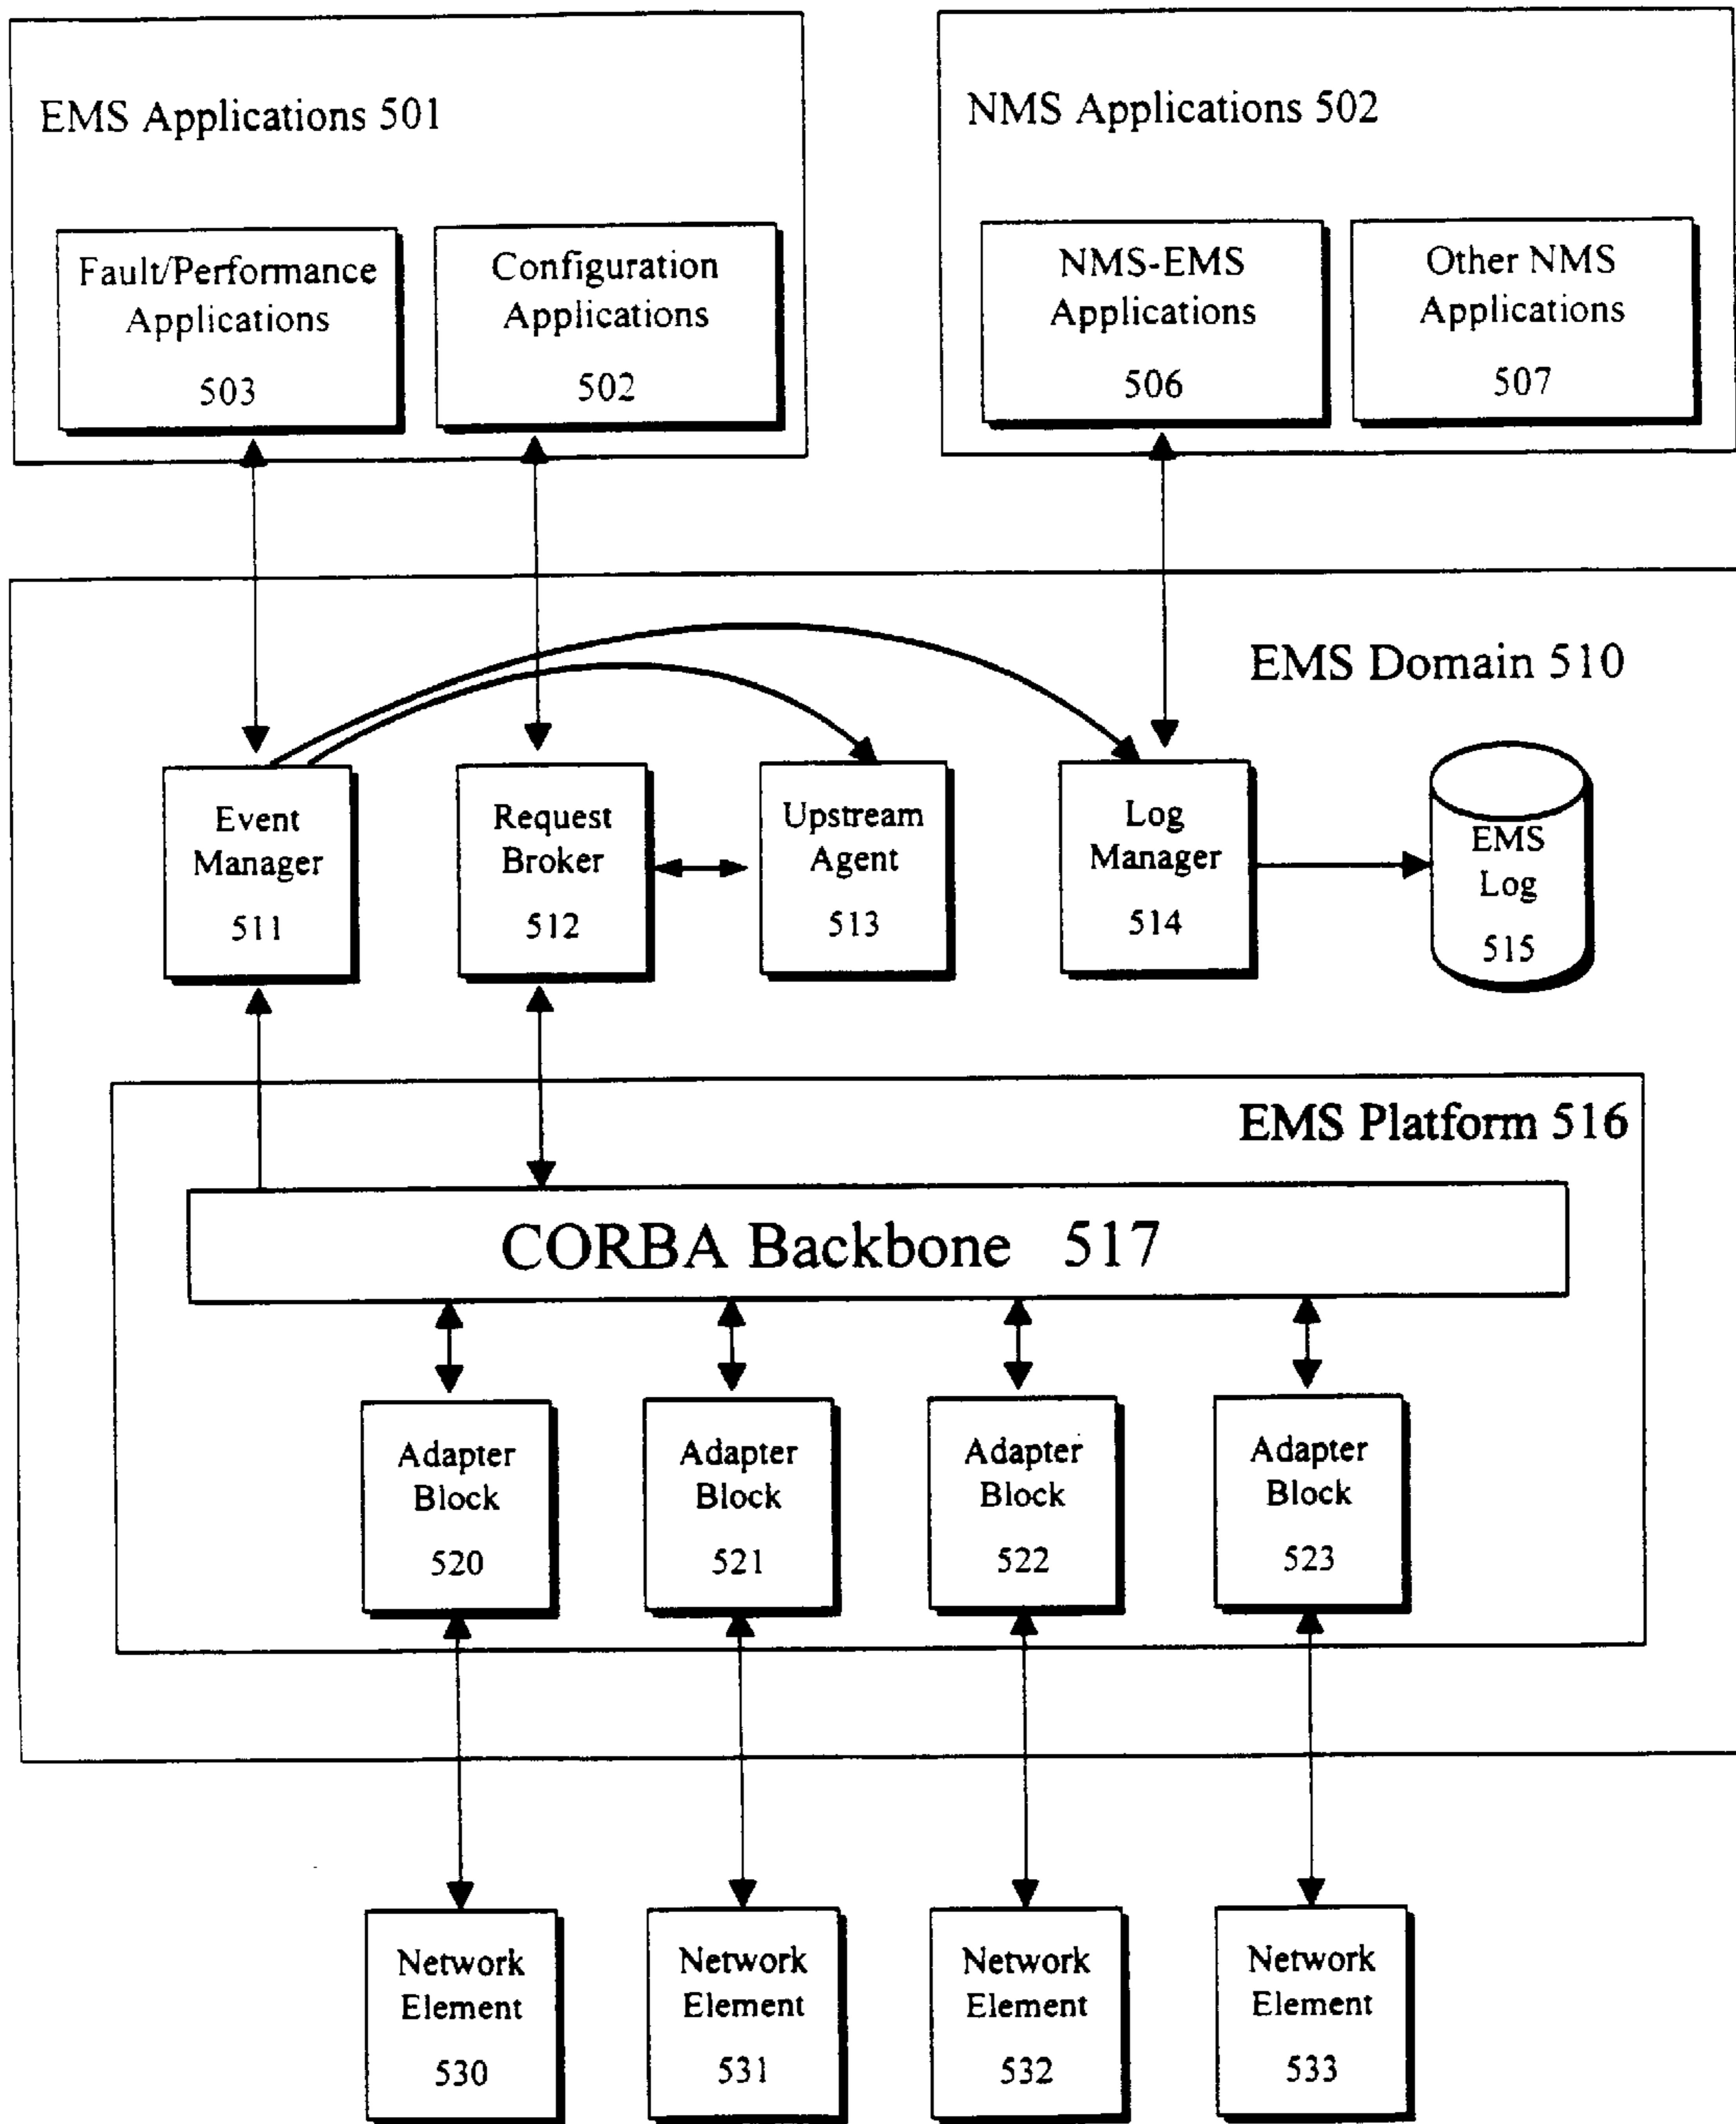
EMS Applications 501

Fault/Performance Applications 503

Configuration Applications 502

NMS Applications 502

NMS-EMS Applications 506

Other NMS Applications 507

EMS Domain 510

Event Manager 511

Request Broker 512

Upstream Agent 513

Log Manager 514

EMS Log 515

EMS Platform 516

CORBA Backbone 517

Adapter Block 520

Adapter Block 521

Adapter Block 522

Adapter Block 523

Network Element 530

Network Element 531

Network Element 532

Network Element 533